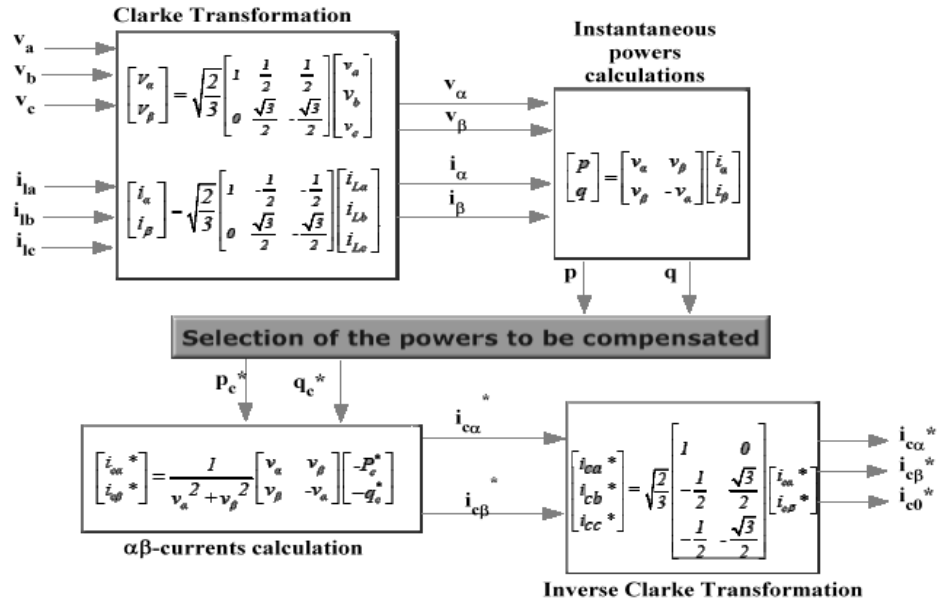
Clarke Transformation

$v_a$
$v_b$
$v_c$

$\begin{bmatrix} v_\alpha \\ v_\beta \end{bmatrix} = \sqrt{\frac{2}{3}} \begin{bmatrix} 1 & \frac{1}{2} & \frac{1}{2} \\ 0 & \frac{\sqrt{3}}{2} & -\frac{\sqrt{3}}{2} \end{bmatrix} \begin{bmatrix} v_a \\ v_b \\ v_c \end{bmatrix}$

$i_{la}$
$i_{lb}$
$i_{lc}$

$\begin{bmatrix} i_\alpha \\ i_\beta \end{bmatrix} - \sqrt{\frac{2}{3}} \begin{bmatrix} 1 & -\frac{1}{2} & -\frac{1}{2} \\ 0 & \frac{\sqrt{3}}{2} & -\frac{\sqrt{3}}{2} \end{bmatrix} \begin{bmatrix} i_{La} \\ i_{Lb} \\ i_{Lc} \end{bmatrix}$

$v_\alpha$
$v_\beta$
$i_\alpha$
$i_\beta$

Instantaneous powers calculations

$\begin{bmatrix} p \\ q \end{bmatrix} = \begin{bmatrix} v_\alpha & v_\beta \\ v_\beta & -v_\alpha \end{bmatrix} \begin{bmatrix} i_\alpha \\ i_\beta \end{bmatrix}$

p
q

Selection of the powers to be compensated

$p_c$*
$q_c$*

$\begin{bmatrix} i_{c\alpha}^* \\ i_{c\beta}^* \end{bmatrix} = \frac{1}{v_\alpha^2 + v_\beta^2} \begin{bmatrix} v_\alpha & v_\beta \\ v_\beta & -v_\alpha \end{bmatrix} \begin{bmatrix} -P_c^* \\ -q_c^* \end{bmatrix}$

αβ-currents calculation

$i_{c\alpha}^*$
$i_{c\beta}^*$

$\begin{bmatrix} i_{ca}^* \\ i_{cb}^* \\ i_{cc}^* \end{bmatrix} = \sqrt{\frac{2}{3}} \begin{bmatrix} 1 & 0 \\ -\frac{1}{2} & \frac{\sqrt{3}}{2} \\ -\frac{1}{2} & -\frac{\sqrt{3}}{2} \end{bmatrix} \begin{bmatrix} i_{c\alpha}^* \\ i_{c\beta}^* \end{bmatrix}$

$i_{c\alpha}^*$
$i_{c\beta}^*$
$i_{c0}^*$

Inverse Clarke Transformation